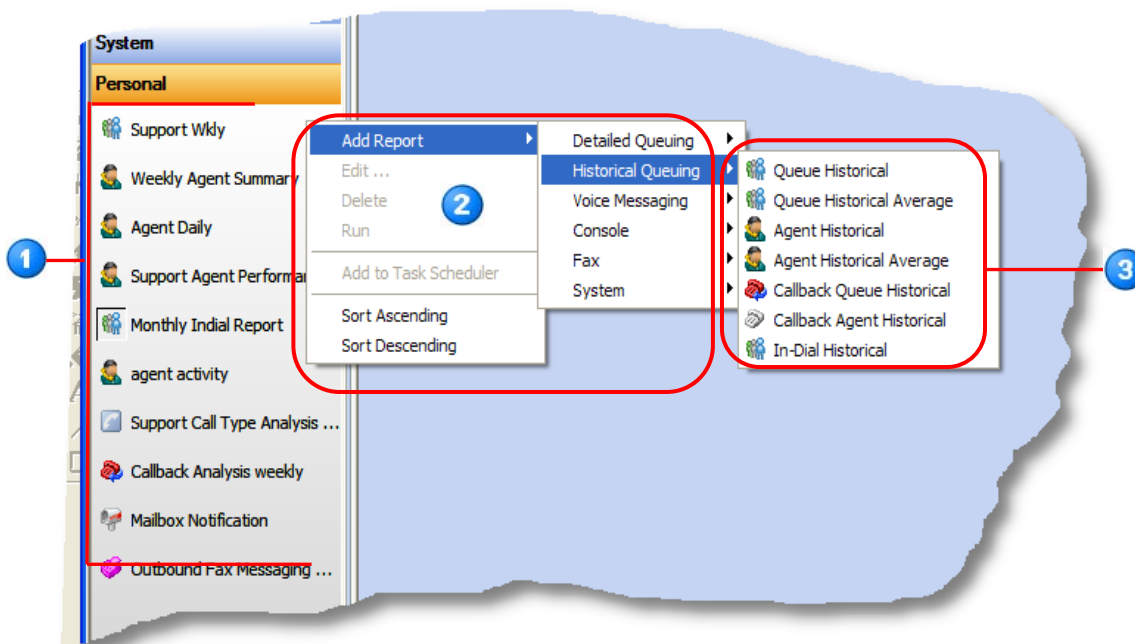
System
Personal
Support Wkly
Weekly Agent Summary
Agent Daily
Support Agent Performa
Monthly Indial Report
agent activity
Support Call Type Analysis ...
Callback Analysis weekly
Mailbox Notification
Outbound Fax Messaging ...

1

Add Report
Edit ...
Delete
Run
Add to Task Scheduler
Sort Ascending
Sort Descending

2

Detailed Queuing
Historical Queuing
Voice Messaging
Console
Fax
System

Queue Historical
Queue Historical Average
Agent Historical
Agent Historical Average
Callback Queue Historical
Callback Agent Historical
In-Dial Historical

3